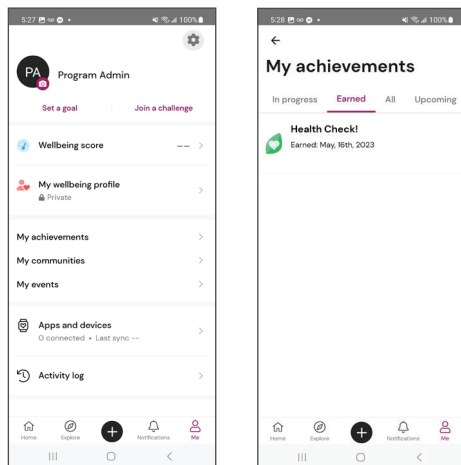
5:27 100%

PA

Program Admin

Set a goal

Join a challenge

Wellbeing score

-- >

My wellbeing profile

Private

My achievements

My communities

My events

Apps and devices

0 connected • Last sync --

Activity log

Home

Explore

Notifications

Me

5:28 100%

My achievements

In progress

Earned

All

Upcoming

Health Check!

Earned: May, 16th, 2023

Home

Explore

Notifications

Me